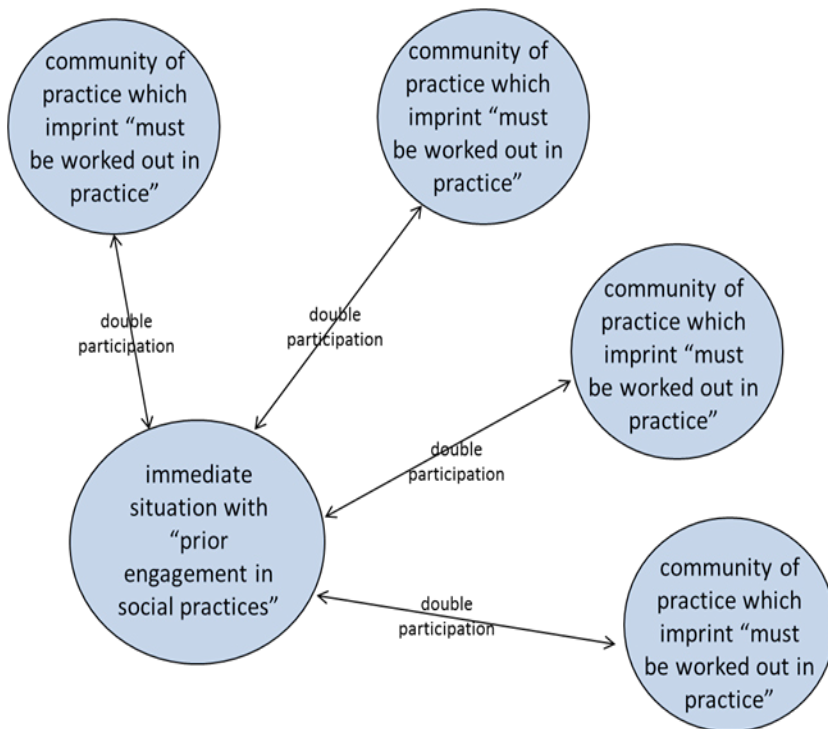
community of practice which imprint “must be worked out in practice”

community of practice which imprint “must be worked out in practice”

double participation

double participation

community of practice which imprint “must be worked out in practice”

double participation

immediate situation with “prior engagement in social practices”

double participation

community of practice which imprint “must be worked out in practice”